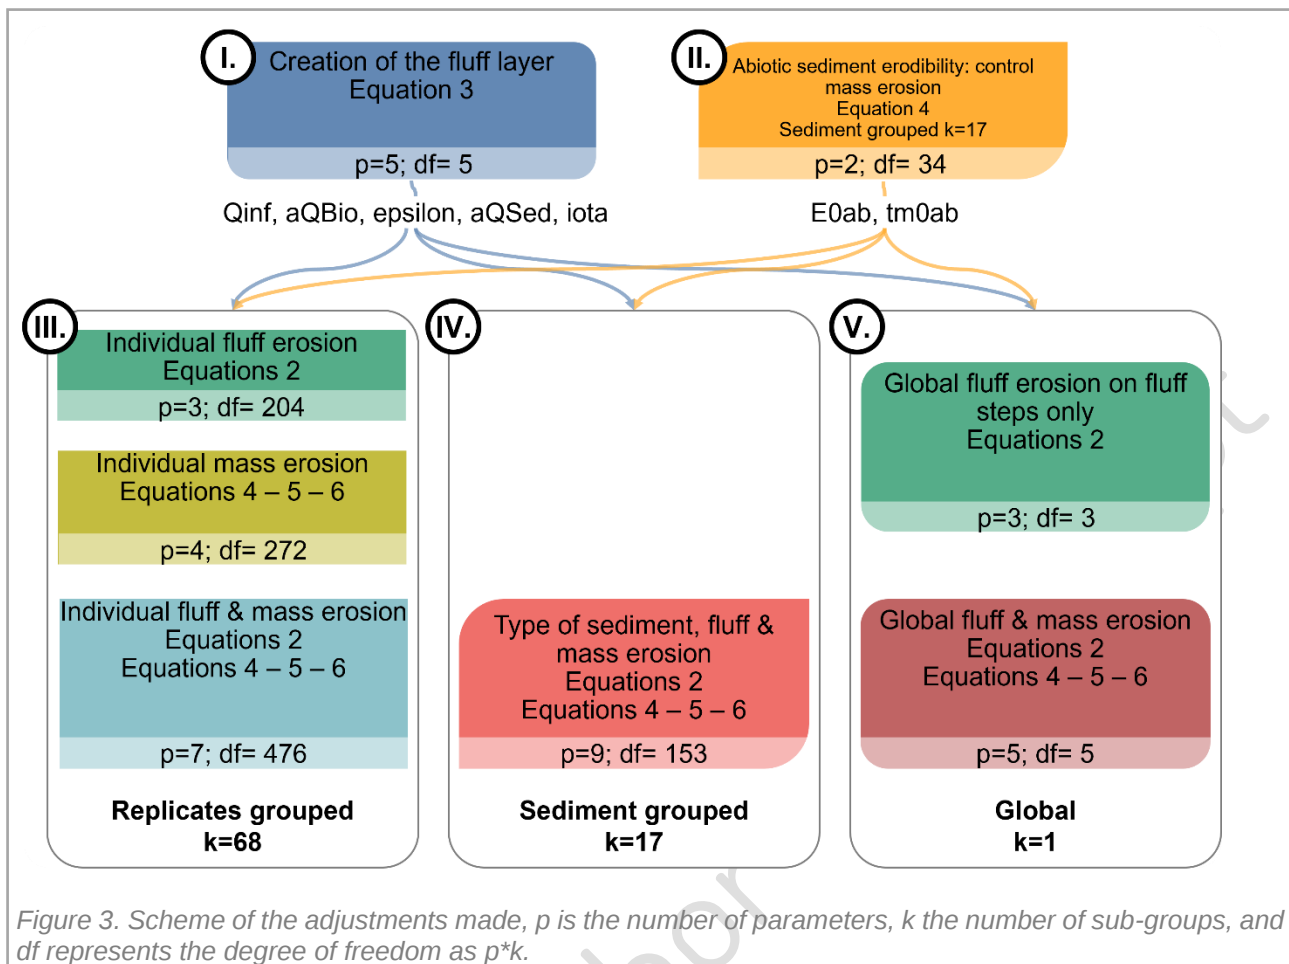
I. Creation of the fluff layer
Equation 3

p=5; df= 5

II. Abiotic sediment erodibility: control mass erosion
Equation 4
Sediment grouped k=17

p=2; df= 34

Qinf, aQBio, epsilon, aQSed, iota

E0ab, tm0ab

III.
Individual fluff erosion
Equations 2
p=3; df= 204

Individual mass erosion
Equations 4 – 5 – 6
p=4; df= 272

Individual fluff & mass erosion
Equations 2
Equations 4 – 5 – 6
p=7; df= 476

Replicates grouped
k=68

IV.
Type of sediment, fluff & mass erosion
Equations 2
Equations 4 – 5 – 6
p=9; df= 153

Sediment grouped
k=17

V.
Global fluff erosion on fluff steps only
Equations 2
p=3; df= 3

Global fluff & mass erosion
Equations 2
Equations 4 – 5 – 6
p=5; df= 5

Global
k=1

Figure 3. Scheme of the adjustments made, p is the number of parameters, k the number of sub-groups, and df represents the degree of freedom as p*k.